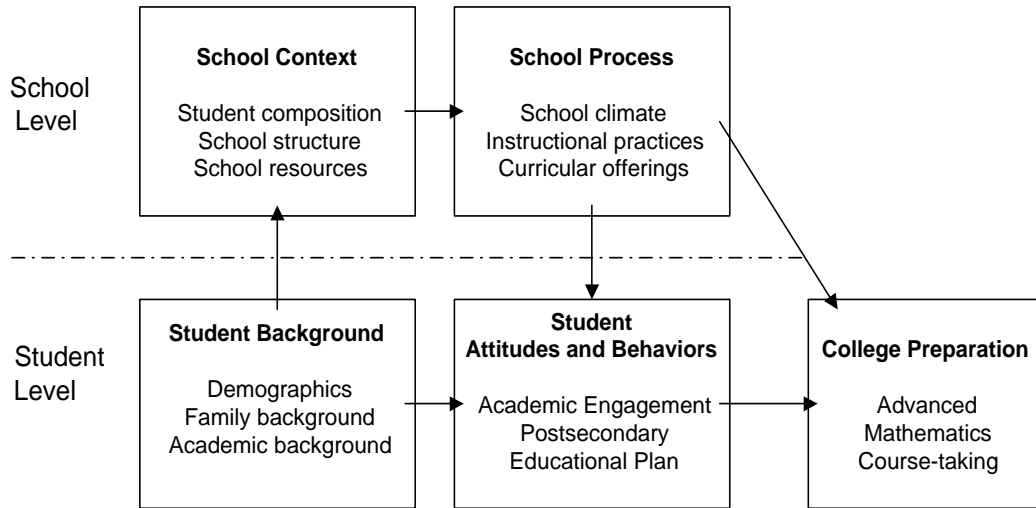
School Level

School Context

Student composition
School structure
School resources

School Process

School climate
Instructional practices
Curricular offerings

Student Level

Student Background

Demographics
Family background
Academic background

Student Attitudes and Behaviors

Academic Engagement
Postsecondary
Educational Plan

College Preparation

Advanced
Mathematics
Course-taking